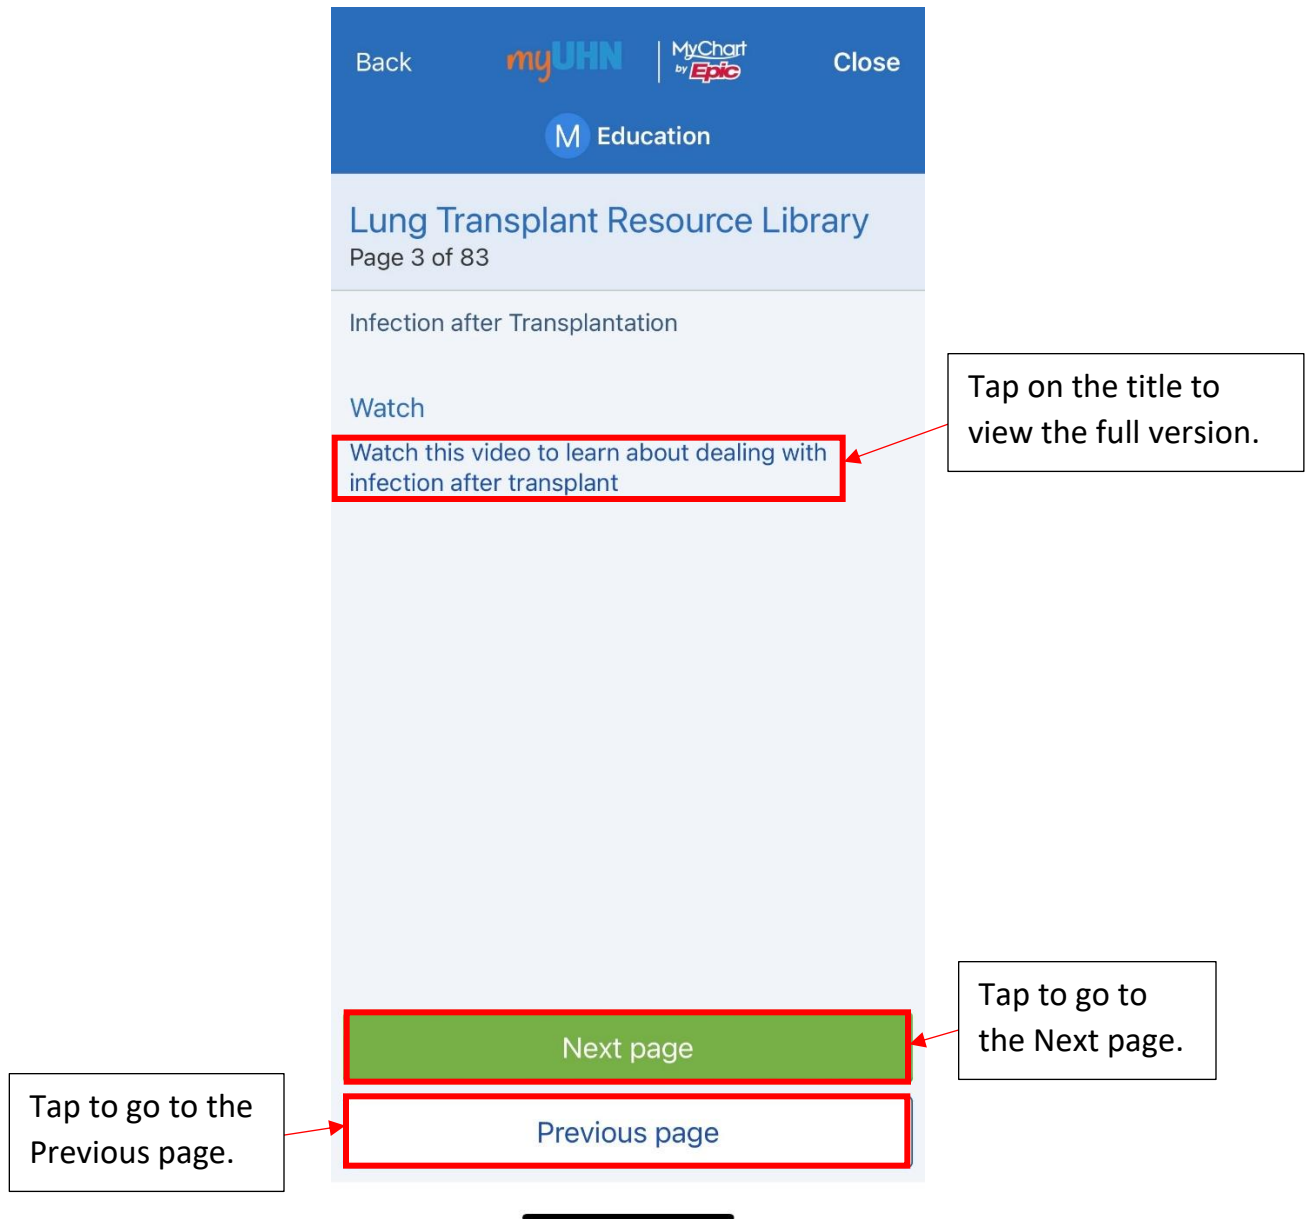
Back myUHN | MyChart by Epic Close

M Education

Lung Transplant Resource Library
Page 3 of 83

Infection after Transplantation

Watch

Watch this video to learn about dealing with infection after transplant

Tap on the title to view the full version.

Next page

Previous page

Tap to go to the Next page.

Tap to go to the Previous page.